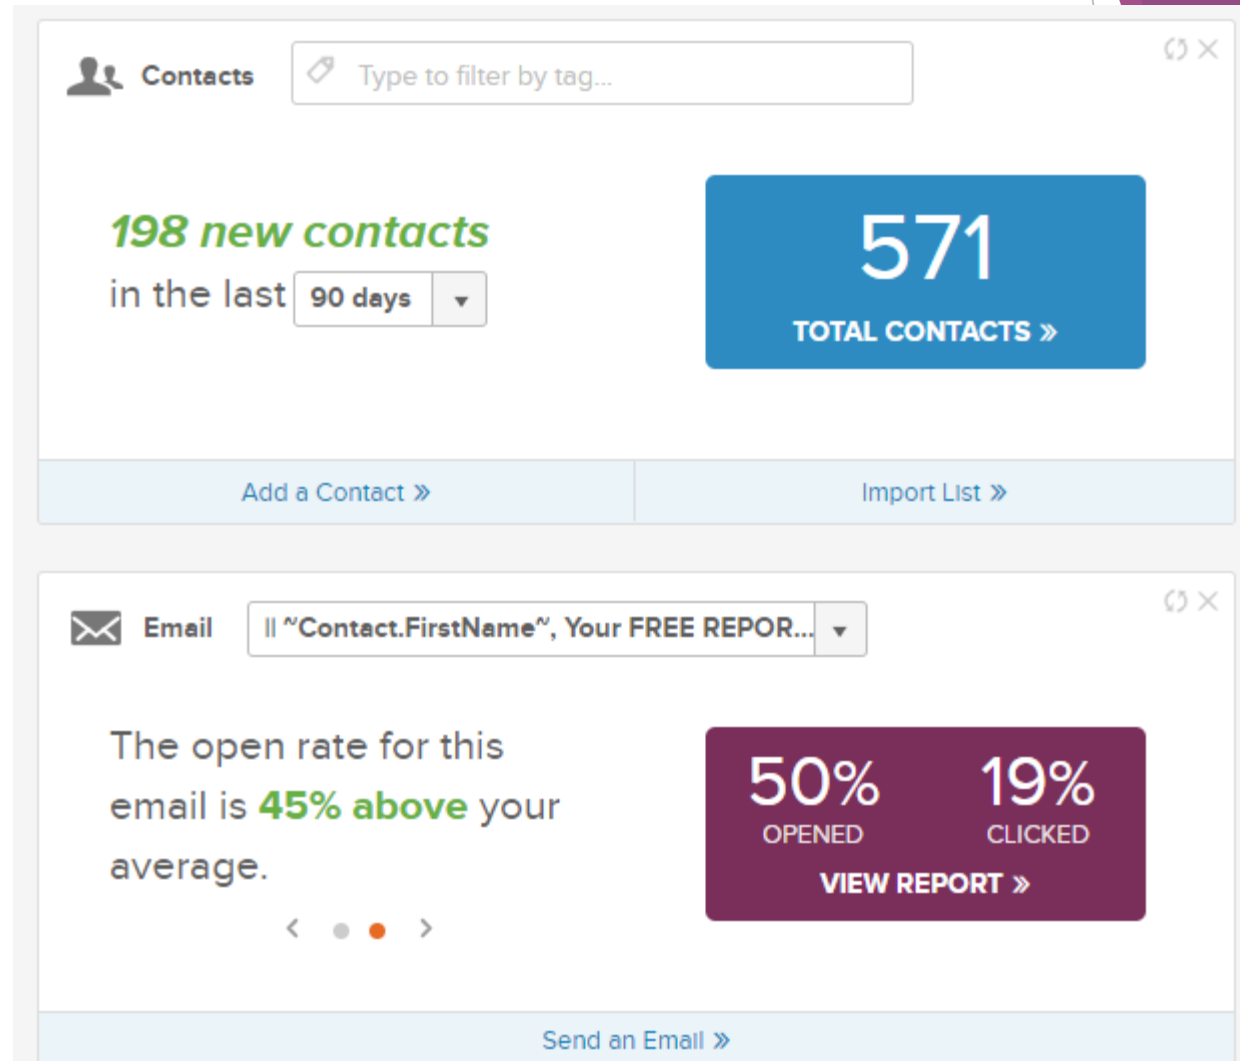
Contacts

Type to filter by tag...

198 new contacts

in the last 90 days

571

TOTAL CONTACTS »

Add a Contact »

Import List »

Email

ll ~Contact.FirstName~, Your FREE REPOR...

The open rate for this email is 45% above your average.

50%

OPENED

19%

CLICKED

VIEW REPORT »

Send an Email »